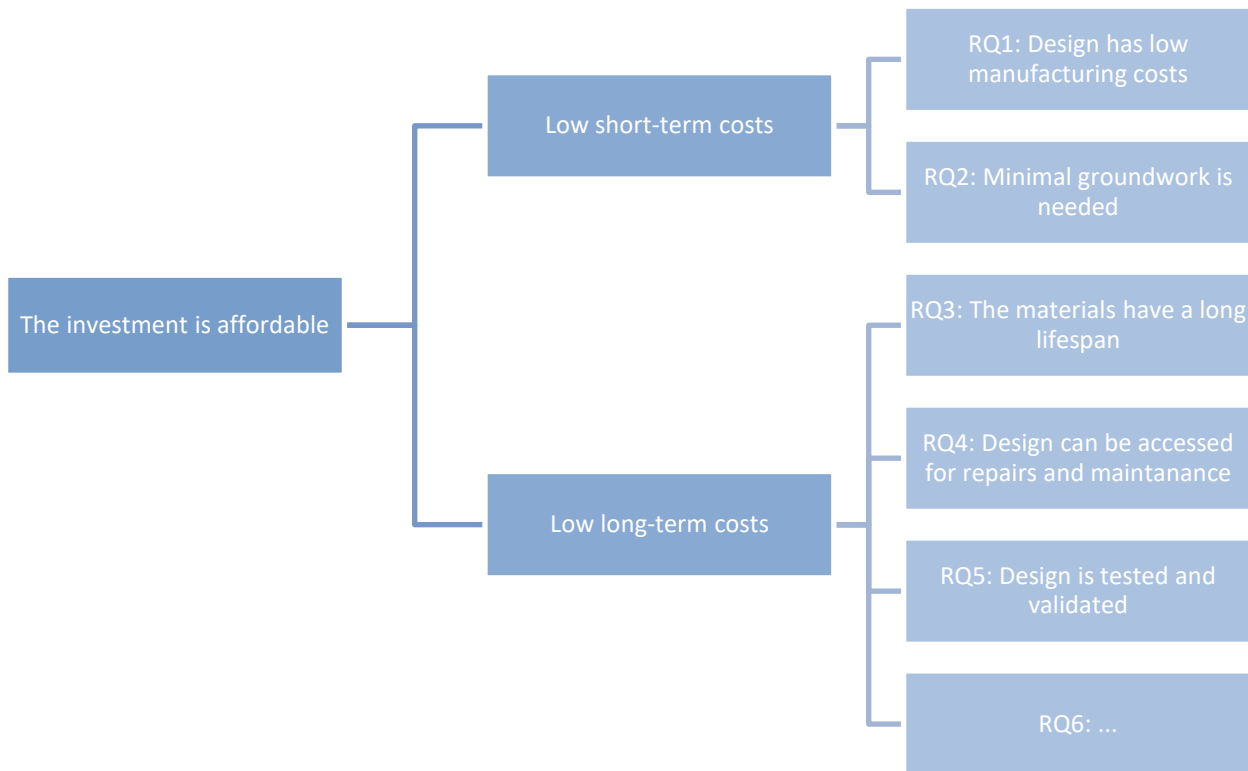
The investment is affordable

Low short-term costs

RQ1: Design has low manufacturing costs

RQ2: Minimal groundwork is needed

Low long-term costs

RQ3: The materials have a long lifespan

RQ4: Design can be accessed for repairs and maintanance

RQ5: Design is tested and validated

RQ6: ...